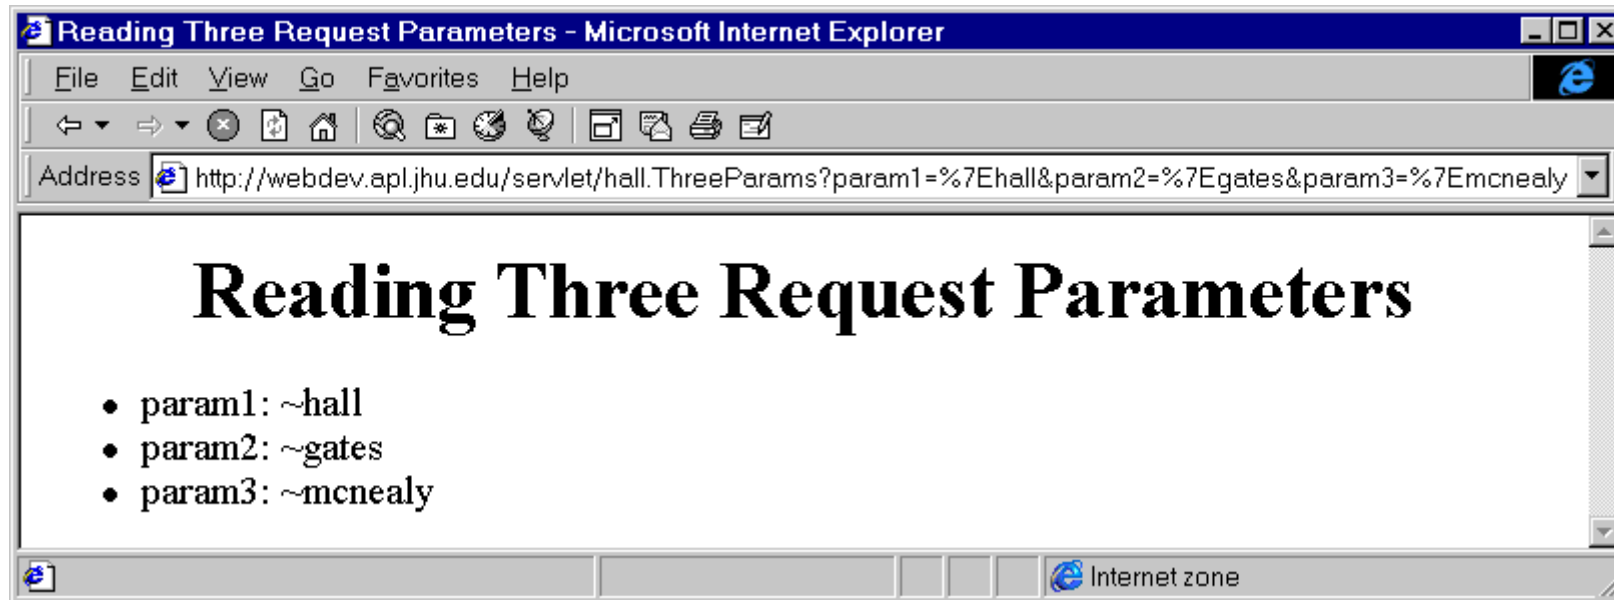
Reading Three Request Parameters - Microsoft Internet Explorer

File Edit View Go Favorites Help

Address http://webdev.apl.jhu.edu/servlet/hall.ThreeParams?param1=%7Ehall&param2=%7Egates&param3=%7Emcnealy

# Reading Three Request Parameters

- param1: ~hall
- param2: ~gates
- param3: ~mcnealy

Internet zone